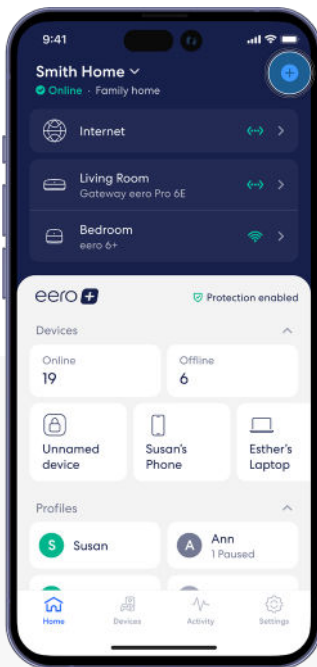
9:41

Smith Home
Online · Family home

Internet

Living Room
Gateway eero Pro 6E

Bedroom
eero 6+

eero +

Protection enabled

Devices

Online
19

Offline
6

Unnamed device

Susan's Phone

Esther's Laptop

Profiles

S Susan

A Ann
1 Paused

Home
Devices
Activity
Settings